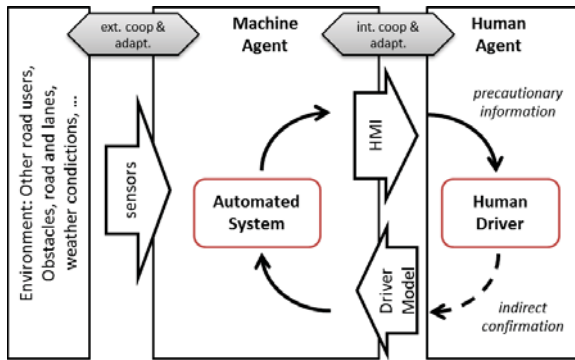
ext. coop & adapt.

Machine Agent

int. coop & adapt.

Human Agent

Environment: Other road users, Obstacles, road and lanes, weather conditions, ...

sensors

HMI

precautionary information

Automated System

Human Driver

Driver Model

indirect confirmation